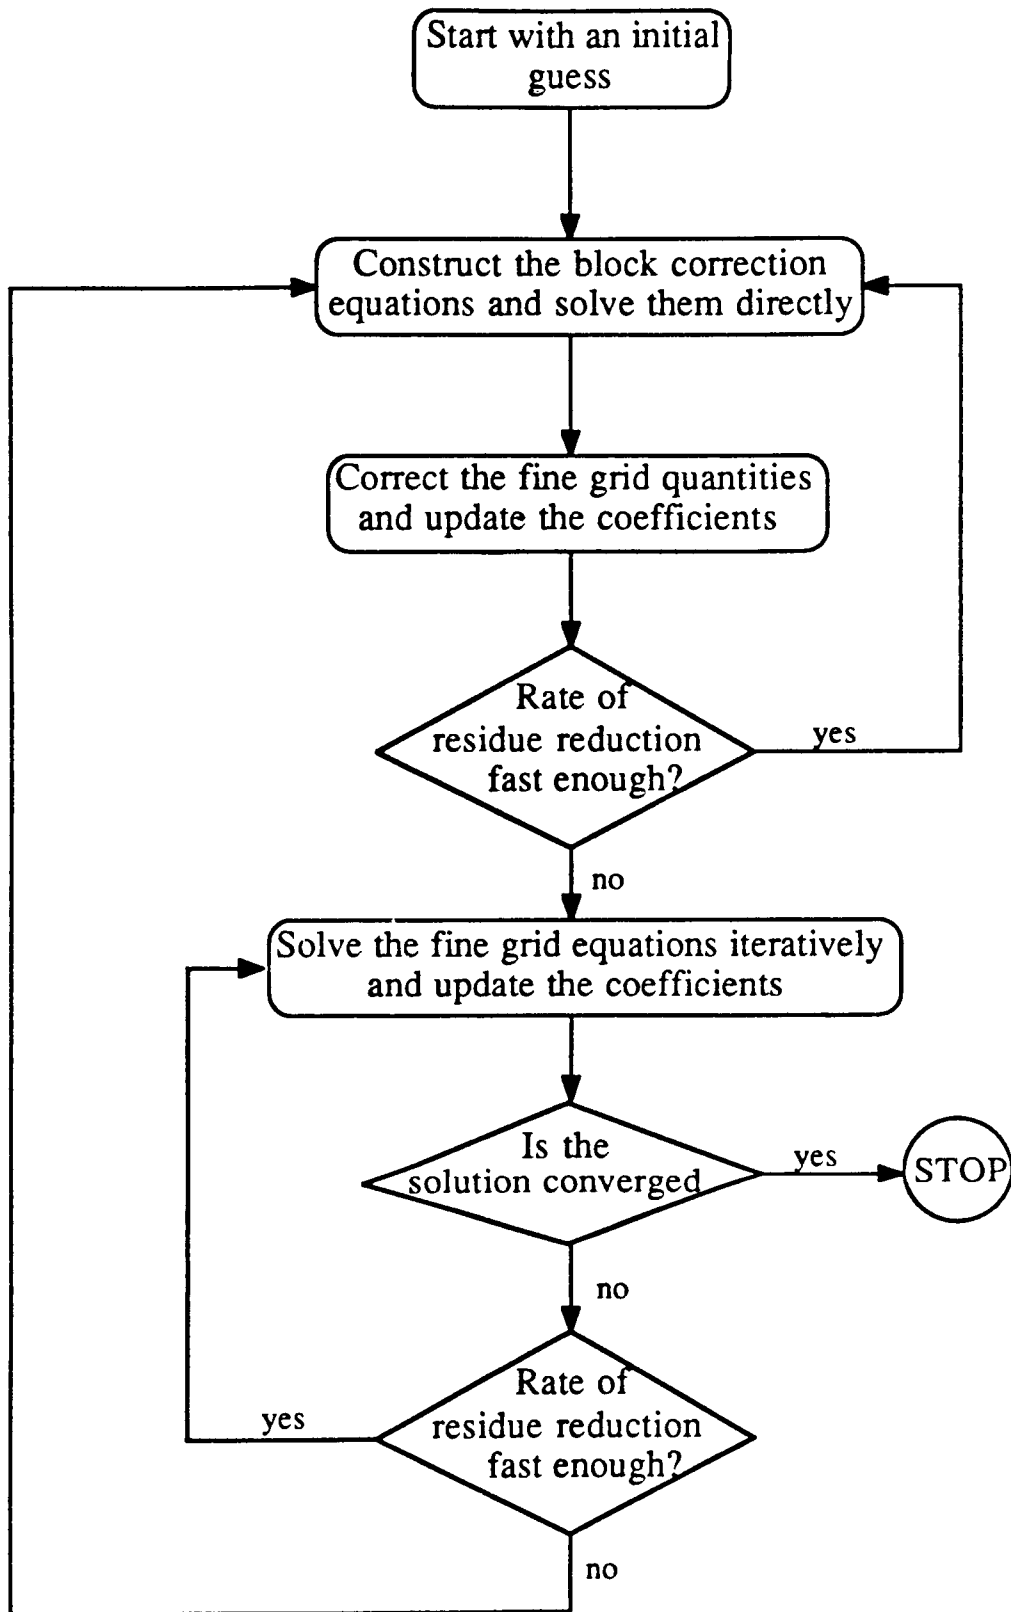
Start with an initial guess

Construct the block correction equations and solve them directly

Correct the fine grid quantities and update the coefficients

Rate of residue reduction fast enough?

yes

no

Solve the fine grid equations iteratively and update the coefficients

Is the solution converged

yes

STOP

no

Rate of residue reduction fast enough?

yes

no